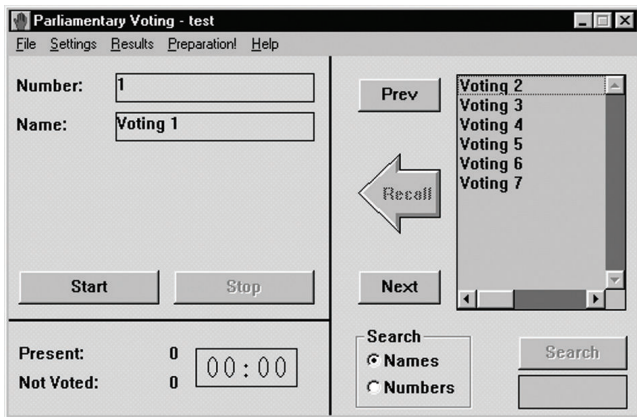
Parliamentary Voting - test

File Settings Results Preparation! Help

Number: 1

Name: Voting 1

Start Stop

Present: 0

Not Voted: 0

00:00

Prev

Recall

Next

Voting 2
Voting 3
Voting 4
Voting 5
Voting 6
Voting 7

Search
Names
Numbers

Search